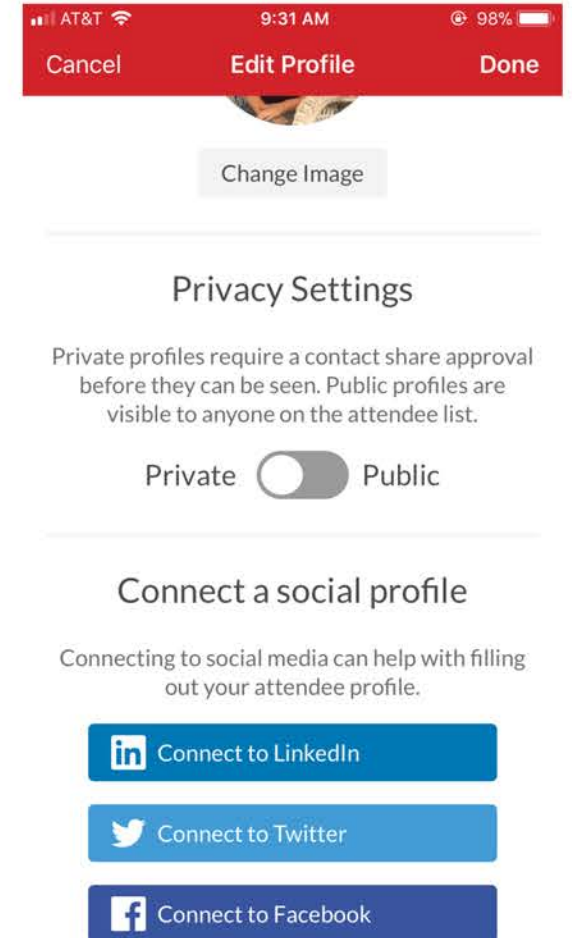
AT&T 9:31 AM 98%

Cancel Edit Profile Done

Change Image

Privacy Settings

Private profiles require a contact share approval before they can be seen. Public profiles are visible to anyone on the attendee list.

Private Public

Connect a social profile

Connecting to social media can help with filling out your attendee profile.

in Connect to LinkedIn

Connect to Twitter

f Connect to Facebook